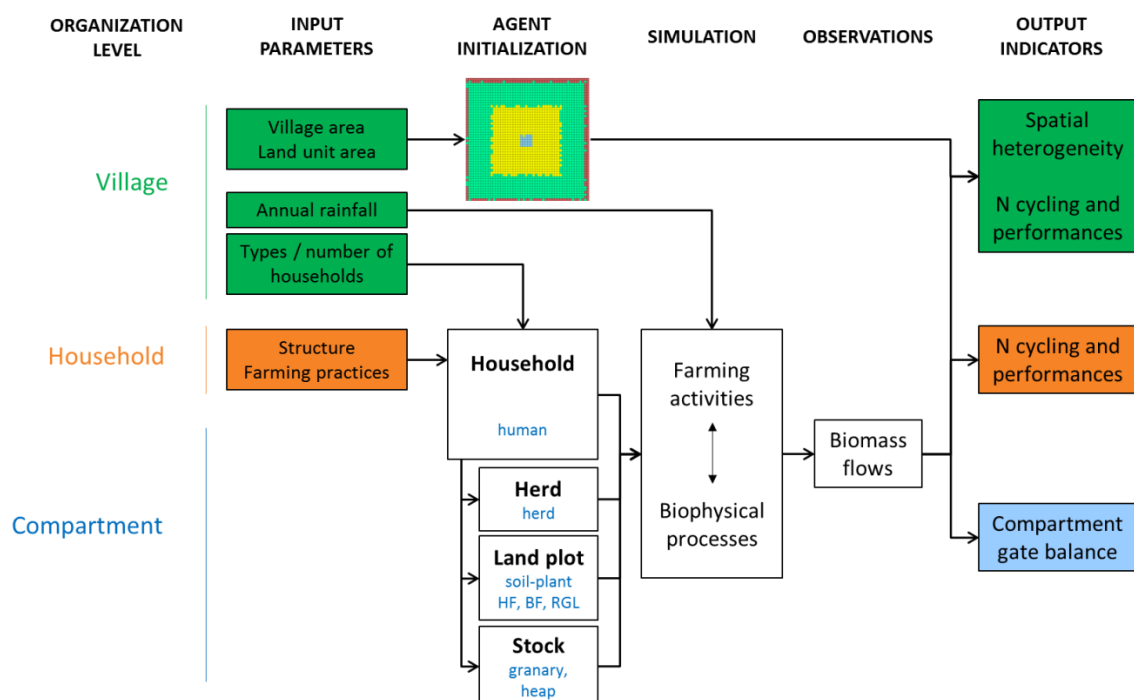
ORGANIZATION LEVEL

INPUT PARAMETERS

AGENT INITIALIZATION

SIMULATION

OBSERVATIONS

OUTPUT INDICATORS

Village

Village area
Land unit area

Annual rainfall

Types / number of households

Spatial heterogeneity

N cycling and performances

Household

Structure
Farming practices

Household

human

Farming activities

Biophysical processes

Biomass flows

N cycling and performances

Compartment

Herd
herd

Land plot
soil-plant
HF, BF, RGL

Stock
granary, heap

Compartment gate balance